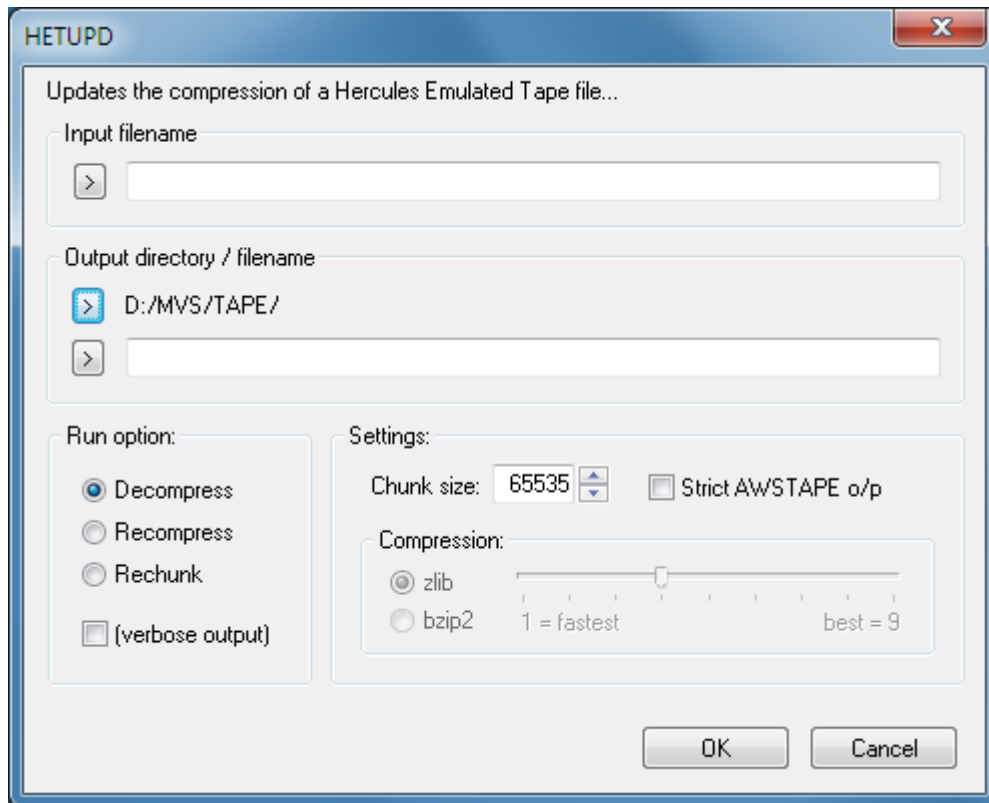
HETUPD

x

Updates the compression of a Hercules Emulated Tape file...

Input filename

>

Output directory / filename

> D:/MVS/TAPE/

>

Run option:

Decompress

Recompress

Rechunk

(verbose output)

Settings:

Chunk size: 65535

Strict AWSTAPE o/p

Compression:

zlib

bzip2

1 = fastest

best = 9

OK

Cancel